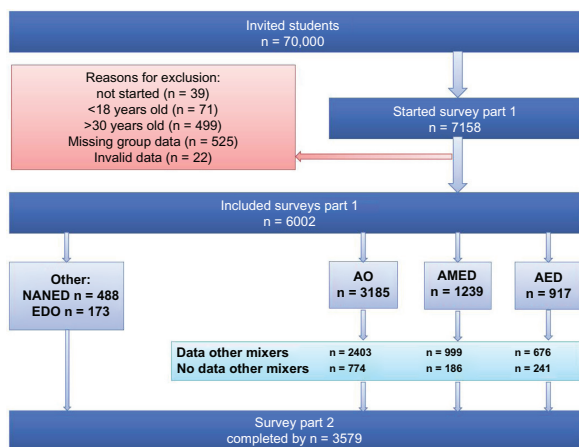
Invited students
n = 70,000

Reasons for exclusion:
not started (n = 39)
<18 years old (n = 71)
>30 years old (n = 499)
Missing group data (n = 525)
Invalid data (n = 22)

Started survey part 1
n = 7158

Included surveys part 1
n = 6002

Other:
NANED n = 488
EDO n = 173

AO
n = 3185

AMED
n = 1239

AED
n = 917

| | | | |
|---|---|---|---|
| Data other mixers | n = 2403 | n = 999 | n = 676 |
| No data other mixers | n = 774 | n = 186 | n = 241 |

Survey part 2
completed by n = 3579